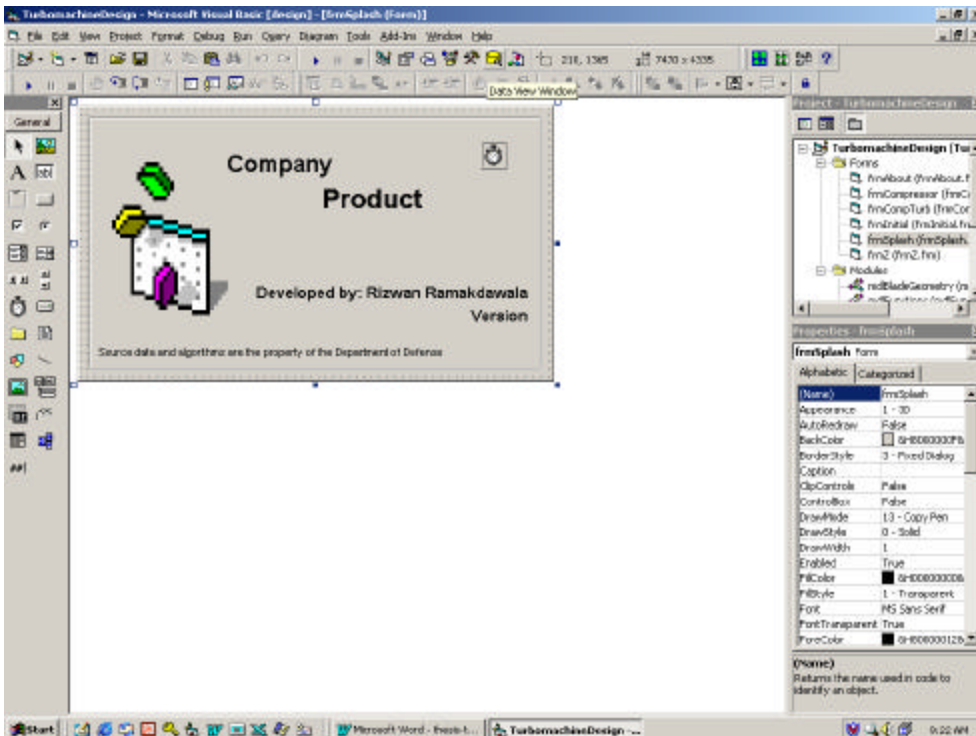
TurbomachineDesign - Microsoft Visual Basic [design] - [frmSplash (Form)]

File Edit View Project Format Debug Run Query Diagram Tools Add-Ins Window Help

218, 1365

7430 x 4335

Data View Window

General

Company

Product

Developed by: Rizwan Ramakdawala

Version

Source data and algorithms are the property of the Department of Defense

Project - TurbomachineDesign

TurbomachineDesign (Tur

Forms

frmAbout (frmAbout.f

frmCompressor (frmC

frmCompTurb (frmCor

frmInitial (frmInitial.fr

frmSplash (frmSplash.

frmZ (frmZ.frm)

Modules

mdlBladeGeometry (m

Properties - frmSplash

frmSplash Form

Alphabetic Categorized

| | |
|---|---|
| (Name) | frmSplash |
| Appearance | 1 - 3D |
| AutoRedraw | False |
| BackColor | &H8000000F& |
| BorderStyle | 3 - Fixed Dialog |
| Caption | |
| ClipControls | False |
| ControlBox | False |
| DrawMode | 13 - Copy Pen |
| DrawStyle | 0 - Solid |
| DrawWidth | 1 |
| Enabled | True |
| FillColor | &H00000000& |
| FillStyle | 1 - Transparent |
| Font | MS Sans Serif |
| FontTransparent | True |
| ForeColor | &H80000012& |

(Name)
Returns the name used in code to identify an object.

Start

Microsoft Word - thesis-t...

TurbomachineDesign -...

9:22 AM